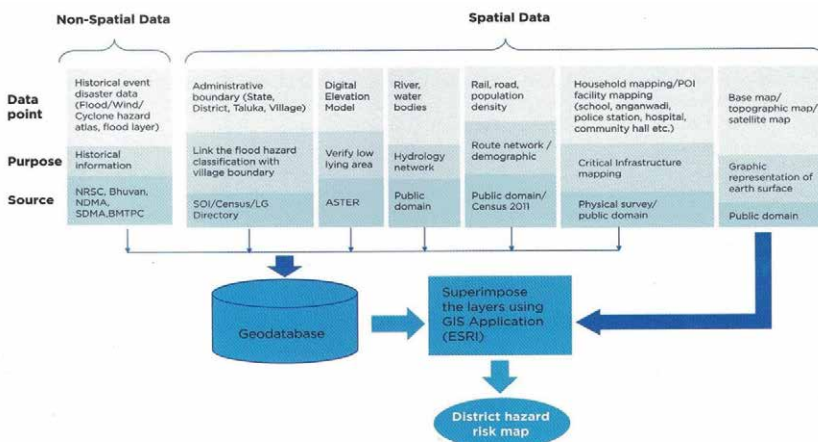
Non-Spatial Data

Spatial Data

| | Non-Spatial Data | Spatial Data | | | | | |
|---|---|---|---|---|---|---|---|
| Data point | Historical event disaster data (Flood/Wind/ Cyclone hazard atlas, flood layer) | Administrative boundary (State, District, Taluka, Village) | Digital Elevation Model | River, water bodies | Rail, road, population density | Household mapping/POI facility mapping (school, anganwadi, police station, hospital, community hall etc.) | Base map/ topographic map/ satellite map |
| Purpose | Historical information | Link the flood hazard classification with village boundary | Verify low lying area | Hydrology network | Route network / demographic | Critical Infrastructure mapping | Graphic representation of earth surface |
| Source | NRSC, Bhuvan, NDMA, SDMA,BMTPC | SOI/Census/LG Directory | ASTER | Public domain | Public domain/ Census 2011 | Physical survey/ public domain | Public domain |

Geodatabase

Superimpose the layers using GIS Application (ESRI)

District hazard risk map